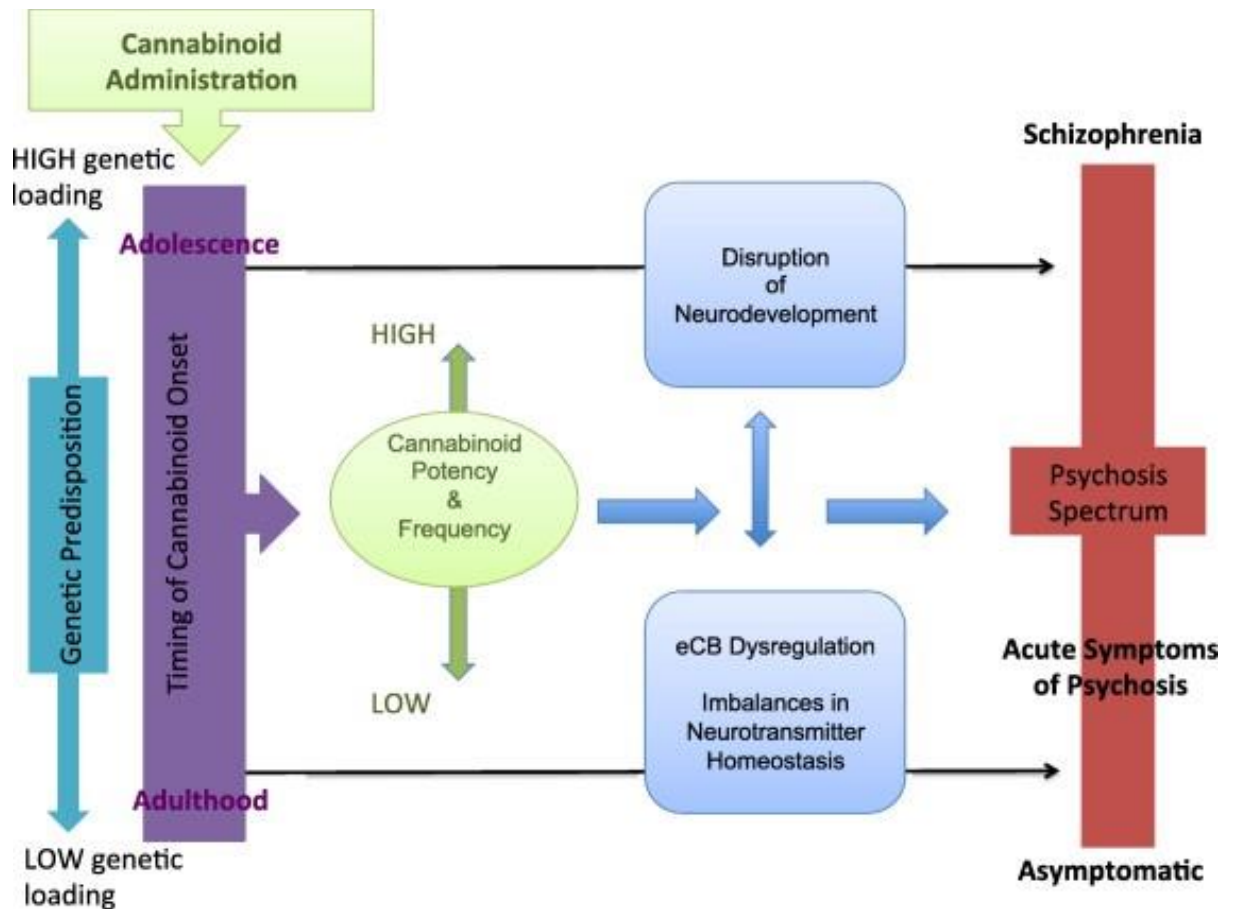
Cannabinoid Administration

HIGH genetic loading

Genetic Predisposition

LOW genetic loading

Adolescence

Timing of Cannabinoid Onset

Adulthood

HIGH

Cannabinoid Potency & Frequency

LOW

Disruption of Neurodevelopment

eCB Dysregulation

Imbalances in Neurotransmitter Homeostasis

Schizophrenia

Psychosis Spectrum

Acute Symptoms of Psychosis

Asymptomatic